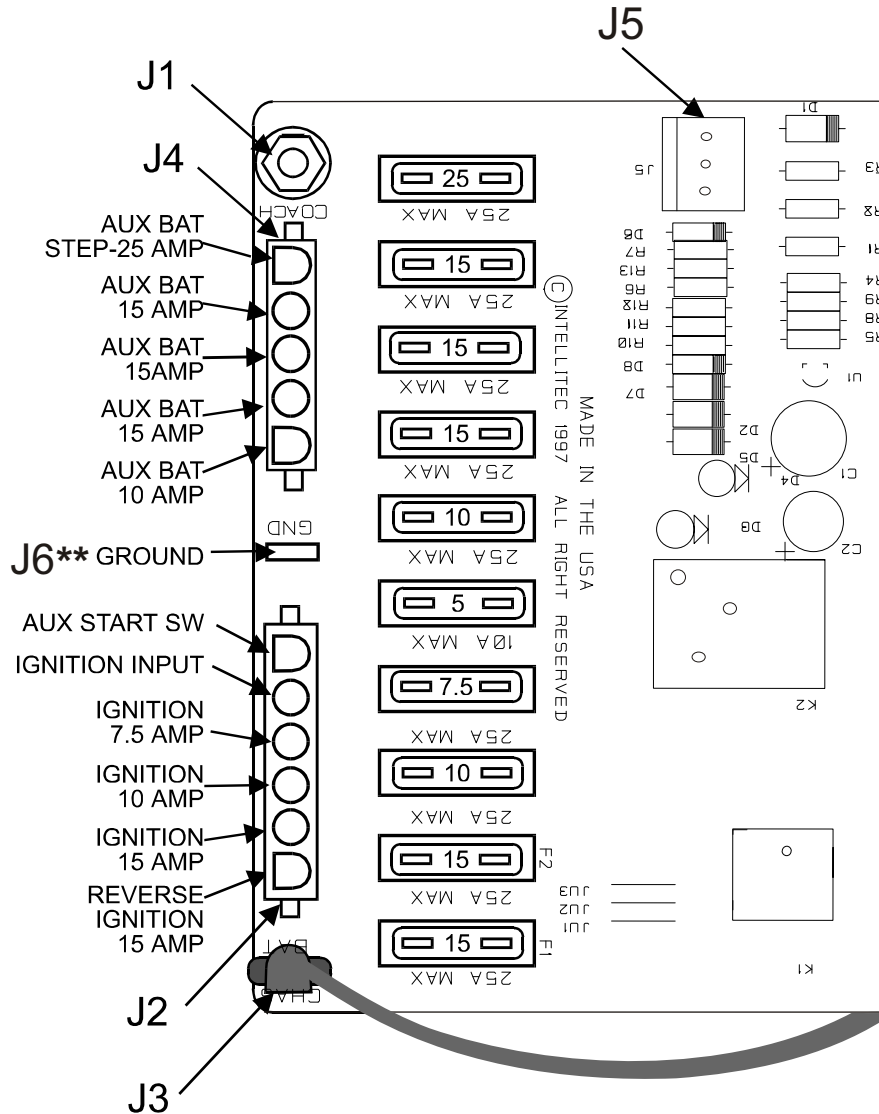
J5

J1

J4

COACH

AUX BAT STEP-25 AMP

AUX BAT 15 AMP

AUX BAT 15AMP

AUX BAT 15 AMP

AUX BAT 10 AMP

GND

J6** GROUND

AUX START SW

IGNITION INPUT

IGNITION 7.5 AMP

IGNITION 10 AMP

IGNITION 15 AMP

REVERSE IGNITION 15 AMP

BAT

CHAS

J2

J3

25
25A MAX

15
25A MAX

15
25A MAX

15
25A MAX

10
25A MAX

5
10A MAX

7.5
25A MAX

10
25A MAX

15
25A MAX
F2

15
25A MAX
F1

© INTELLITEC 1997 MADE IN THE USA ALL RIGHT RESERVED

J5

D1
R3
R2
R1
D6
R7
R13
R6
R12
R11
R10
D8
D7
R4
R9
R8
R5
U1
D2
D5
D4
C1
D8
C2
K2
JU3
JU2
JU1
K1